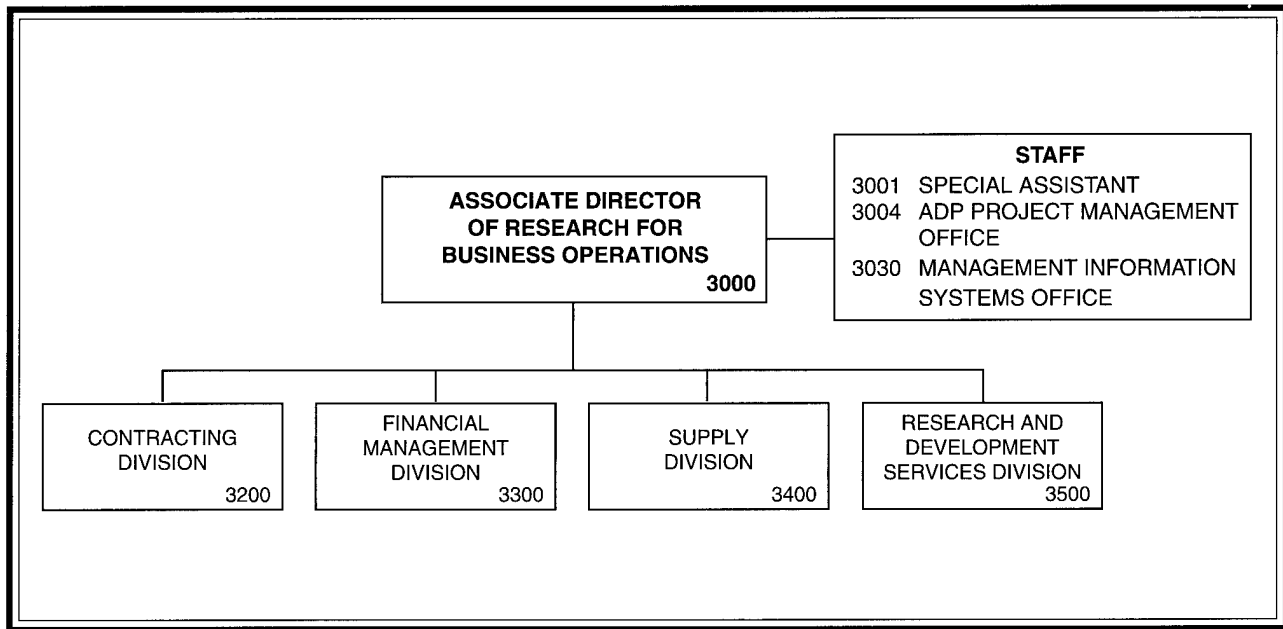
ASSOCIATE DIRECTOR OF RESEARCH FOR BUSINESS OPERATIONS
3000

STAFF
3001 SPECIAL ASSISTANT
3004 ADP PROJECT MANAGEMENT OFFICE
3030 MANAGEMENT INFORMATION SYSTEMS OFFICE

CONTRACTING DIVISION
3200

FINANCIAL MANAGEMENT DIVISION
3300

SUPPLY DIVISION
3400

RESEARCH AND DEVELOPMENT SERVICES DIVISION
3500